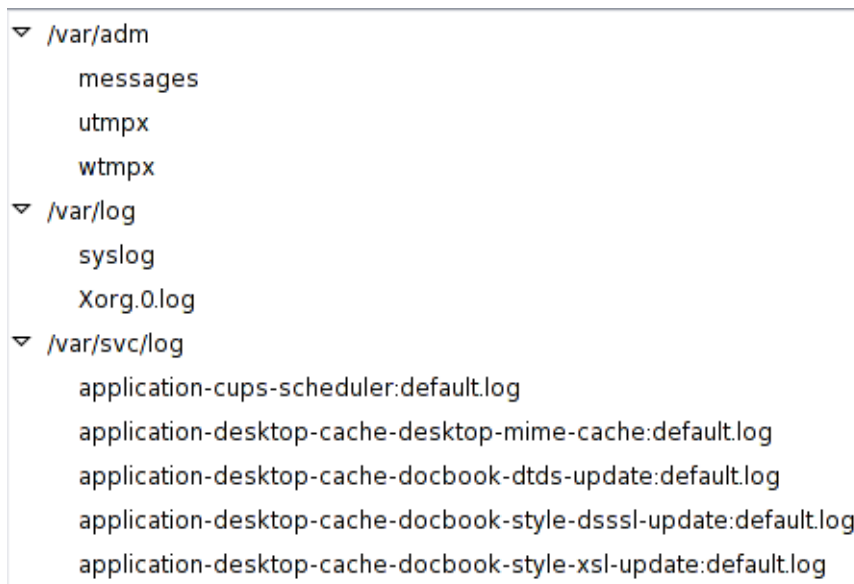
/var/adm

messages

utmpx

wtmpx

/var/log

syslog

Xorg.0.log

/var/svc/log

application-cups-scheduler:default.log

application-desktop-cache-desktop-mime-cache:default.log

application-desktop-cache-docbook-dtds-update:default.log

application-desktop-cache-docbook-style-dsssl-update:default.log

application-desktop-cache-docbook-style-xsl-update:default.log